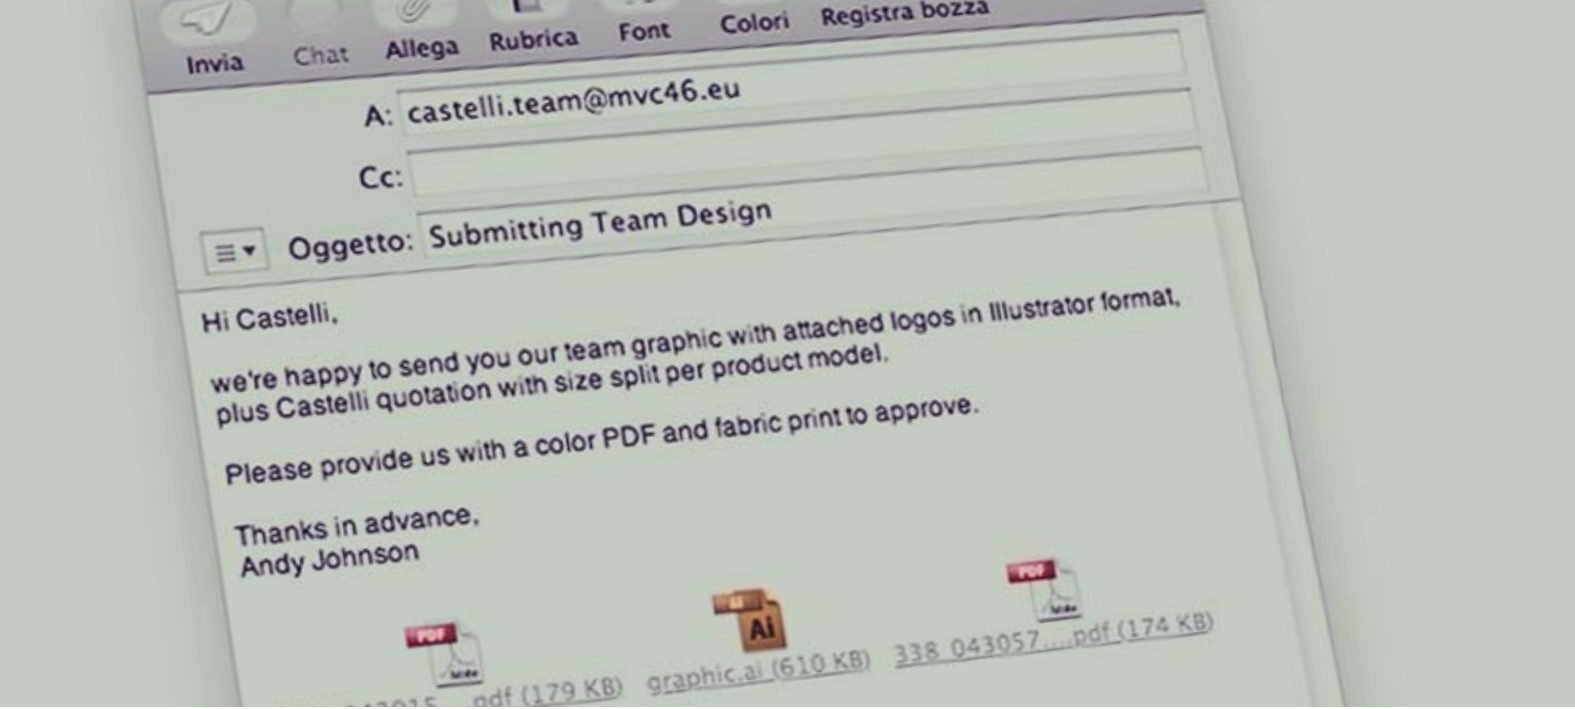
Invia Chat Allega Rubrica Font Colori Registra bozza

A: castelli.team@mvc46.eu

Cc:

Oggetto: Submitting Team Design

Hi Castelli,

we're happy to send you our team graphic with attached logos in Illustrator format, plus Castelli quotation with size split per product model.

Please provide us with a color PDF and fabric print to approve.

Thanks in advance,
Andy Johnson

PDF
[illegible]015....pdf (179 KB)

Ai
graphic.ai (610 KB)

PDF
338_043057....pdf (174 KB)